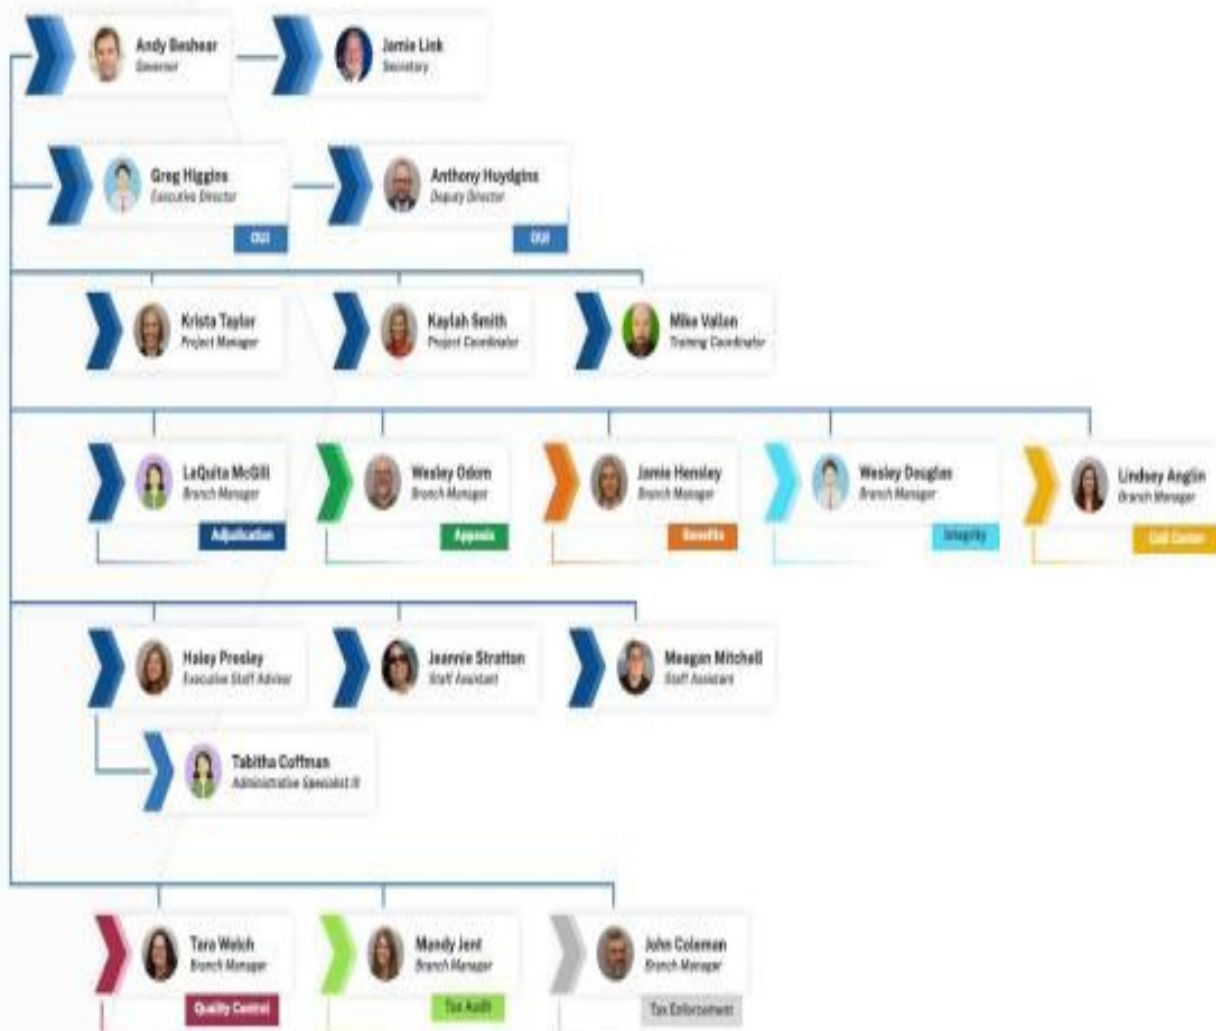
Andy Beshear
Governor

Jamie Link
Secretary

Greg Higgins
Executive Director
OUI

Anthony Huydgins
Deputy Director
OUI

Krista Taylor
Project Manager

Kaylah Smith
Project Coordinator

Mike Vallon
Training Coordinator

LaQuita McGill
Branch Manager
Adjudication

Wesley Odom
Branch Manager
Appeals

Jamie Hensley
Branch Manager
Benefits

Wesley Douglas
Branch Manager
Integrity

Lindsey Anglin
Branch Manager
Call Center

Haley Presley
Executive Staff Advisor

Jeannie Stratton
Staff Assistant

Meagan Mitchell
Staff Assistant

Tabitha Coffman
Administrative Specialist II

Tara Welch
Branch Manager
Quality Control

Mandy Jent
Branch Manager
Tax Audit

John Coleman
Branch Manager
Tax Enforcement